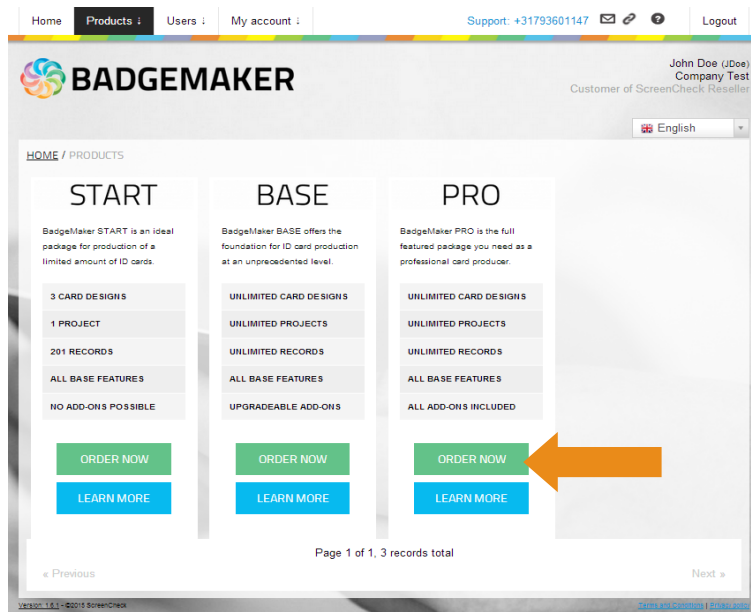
Home Products ↓ Users ↓ My account ↓ Support: +31793601147 Logout

BADGEMAKER

John Doe (JDoe)
Company Test
Customer of ScreenCheck Reseller

English

HOME / PRODUCTS

START

BadgeMaker START is an ideal package for production of a limited amount of ID cards.

3 CARD DESIGNS
1 PROJECT
201 RECORDS
ALL BASE FEATURES
NO ADD-ONS POSSIBLE

ORDER NOW
LEARN MORE

BASE

BadgeMaker BASE offers the foundation for ID card production at an unprecedented level.

UNLIMITED CARD DESIGNS
UNLIMITED PROJECTS
UNLIMITED RECORDS
ALL BASE FEATURES
UPGRADEABLE ADD-ONS

ORDER NOW
LEARN MORE

PRO

BadgeMaker PRO is the full featured package you need as a professional card producer.

UNLIMITED CARD DESIGNS
UNLIMITED PROJECTS
UNLIMITED RECORDS
ALL BASE FEATURES
ALL ADD-ONS INCLUDED

ORDER NOW
LEARN MORE

Page 1 of 1, 3 records total

« Previous
Next »

Version 1.6.1 - ©2015 ScreenCheck
Terms and conditions | Privacy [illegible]